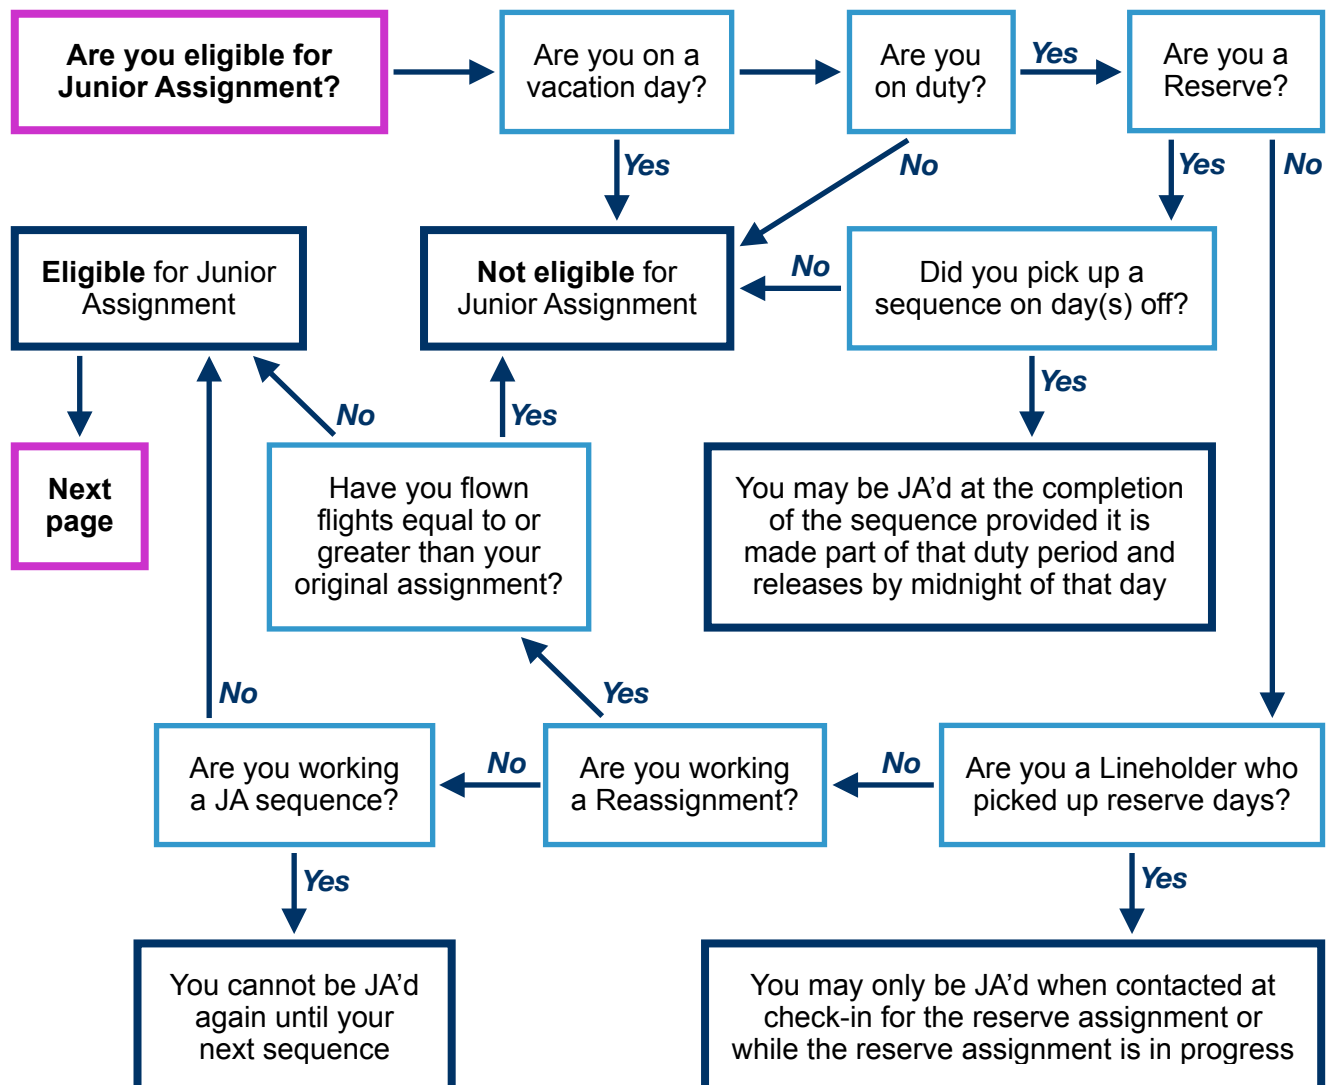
Are you eligible for Junior Assignment?

Are you on a vacation day?

Are you on duty?

Yes

Are you a Reserve?

Yes

No

Yes

No

Eligible for Junior Assignment

Not eligible for Junior Assignment

No

Did you pick up a sequence on day(s) off?

Next page

No

Yes

Yes

Have you flown flights equal to or greater than your original assignment?

You may be JA'd at the completion of the sequence provided it is made part of that duty period and releases by midnight of that day

No

Yes

Are you working a JA sequence?

No

Are you working a Reassignment?

No

Are you a Lineholder who picked up reserve days?

Yes

Yes

You cannot be JA'd again until your next sequence

You may only be JA'd when contacted at check-in for the reserve assignment or while the reserve assignment is in progress